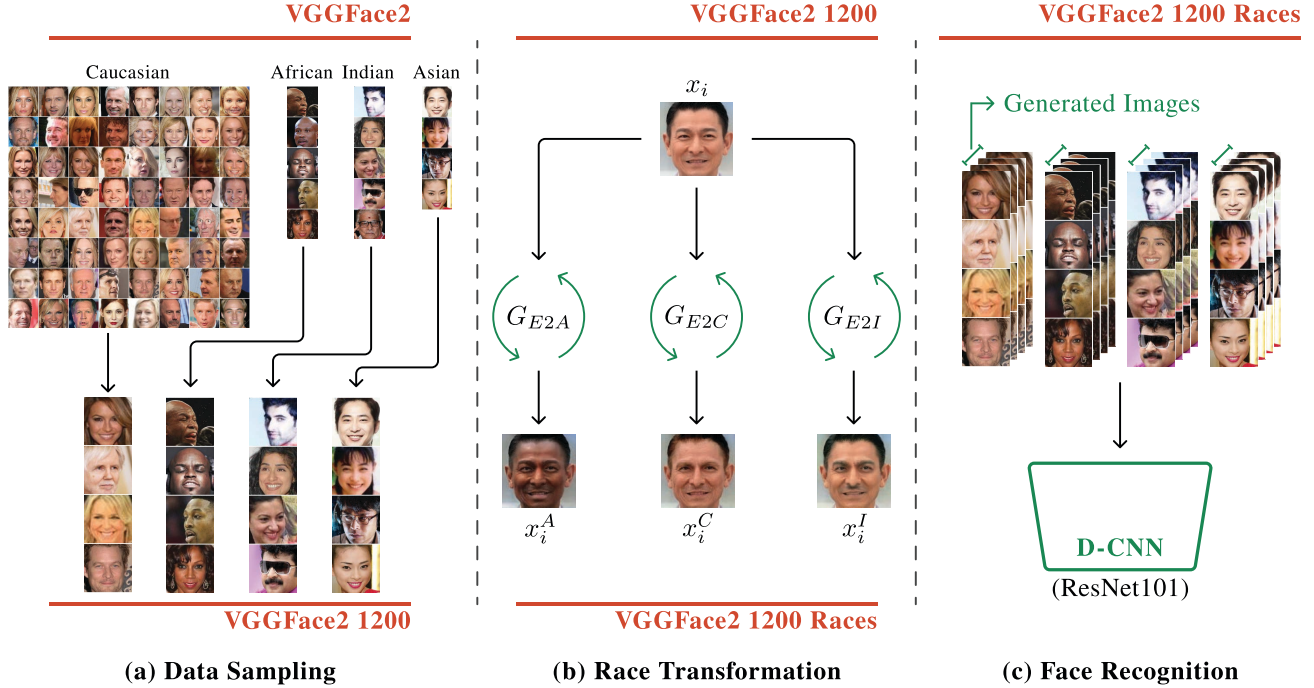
VGGFace2

Caucasian African Indian Asian

VGGFace2 1200

(a) Data Sampling

VGGFace2 1200

$x_i$

$G_{E2A}$ $G_{E2C}$ $G_{E2I}$

$x_i^A$ $x_i^C$ $x_i^I$

VGGFace2 1200 Races

(b) Race Transformation

VGGFace2 1200 Races

Generated Images

D-CNN
(ResNet101)

(c) Face Recognition